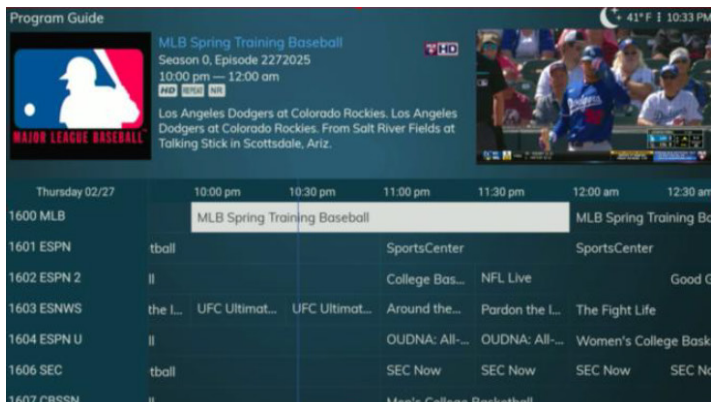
Program Guide

41° F 10:33 PM

MAJOR LEAGUE BASEBALL

MLB Spring Training Baseball
Season 0, Episode 2272025
10:00 pm — 12:00 am
HD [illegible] NR

HD

Los Angeles Dodgers at Colorado Rockies. Los Angeles Dodgers at Colorado Rockies. From Salt River Fields at Talking Stick in Scottsdale, Ariz.

| Thursday 02/27 | | 10:00 pm | 10:30 pm | 11:00 pm | 11:30 pm | 12:00 am | 12:30 am |
|---|---|---|---|---|---|---|---|
| 1600 MLB | | MLB Spring Training Baseball | | | | MLB Spring Training Ba | |
| 1601 ESPN | tball | | | SportsCenter | | SportsCenter | |
| 1602 ESPN 2 | ll | | | College Bas... | NFL Live | | Good C |
| 1603 ESNWS | the I... | UFC Ultimat... | UFC Ultimat... | Around the... | Pardon the I... | The Fight Life | |
| 1604 ESPN U | ll | | | OUDNA: All-... | OUDNA: All-... | Women's College Bask | |
| 1606 SEC | tball | | | SEC Now | SEC Now | SEC Now | SEC No |
| 1607 CBSSN | ll | | | Men's College Basketball | | | |